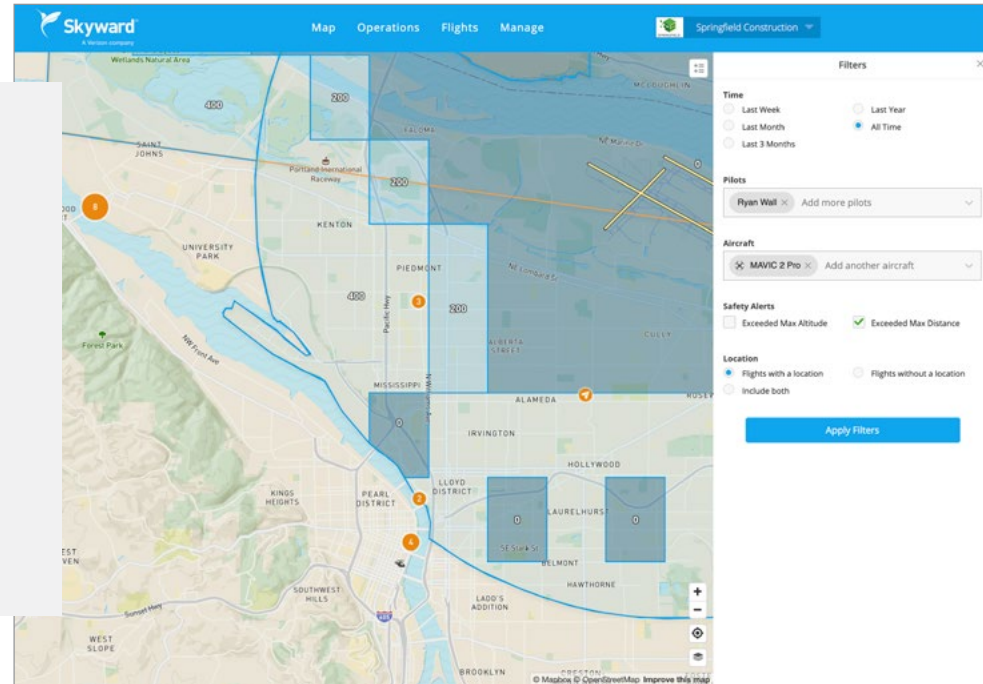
Skyward
A Verizon company

Map Operations Flights Manage

Springfield Construction

Wellands Natural Area
400
200
MCLOUGHLIN
SAINT JOHNS
Portland International Raceway
200
KENTON
8
UNIVERSITY PARK
PIEDMONT
400
3
200
Pacific Hwy
NE Columbia Bl
Forest Park
NW Front Ave
ALBERTA STREET
CULLY
MISSISSIPPI
ALAMEDA
0
IRVINGTON
HOLLYWOOD
KINGS HEIGHTS
PEARL DISTRICT
2
LLOYD DISTRICT
0
LAURELHURST
0
4
SE Stark St
BELMONT
HAWTHORNE
SOUTHWEST HILLS
LADD'S ADDITION
WEST SLOPE
BROOKLYN
CRESTON
© Mapbox © OpenStreetMap Improve this map

Filters

Time
Last Week
Last Year
Last Month
All Time
Last 3 Months

Pilots
Ryan Wall
Add more pilots

Aircraft
MAVIC 2 Pro
Add another aircraft

Safety Alerts
Exceeded Max Altitude
Exceeded Max Distance

Location
Flights with a location
Flights without a location
Include both

Apply Filters